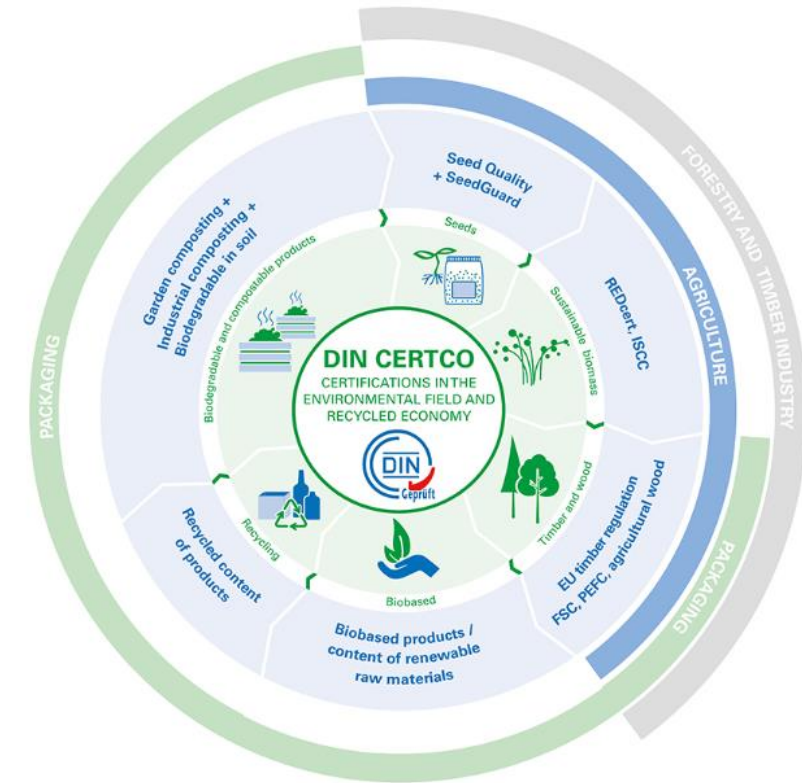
DIN CERTCO
CERTIFICATIONS IN THE ENVIRONMENTAL FIELD AND RECYCLED ECONOMY

DIN Geprüft

Seeds
Seed Quality + SeedGuard

Sustainable biomass
REDcert, ISCC

Timber and wood
EU timber regulation FSC, PEFC, agricultural wood

Biobased
Biobased products / content of renewable raw materials

Recycling
Recycled content of products

Biodegradable and compostable products
Garden composting + Industrial composting + Biodegradable in soil

PACKAGING
FORESTRY AND TIMBER INDUSTRY
AGRICULTURE
PACKAGING